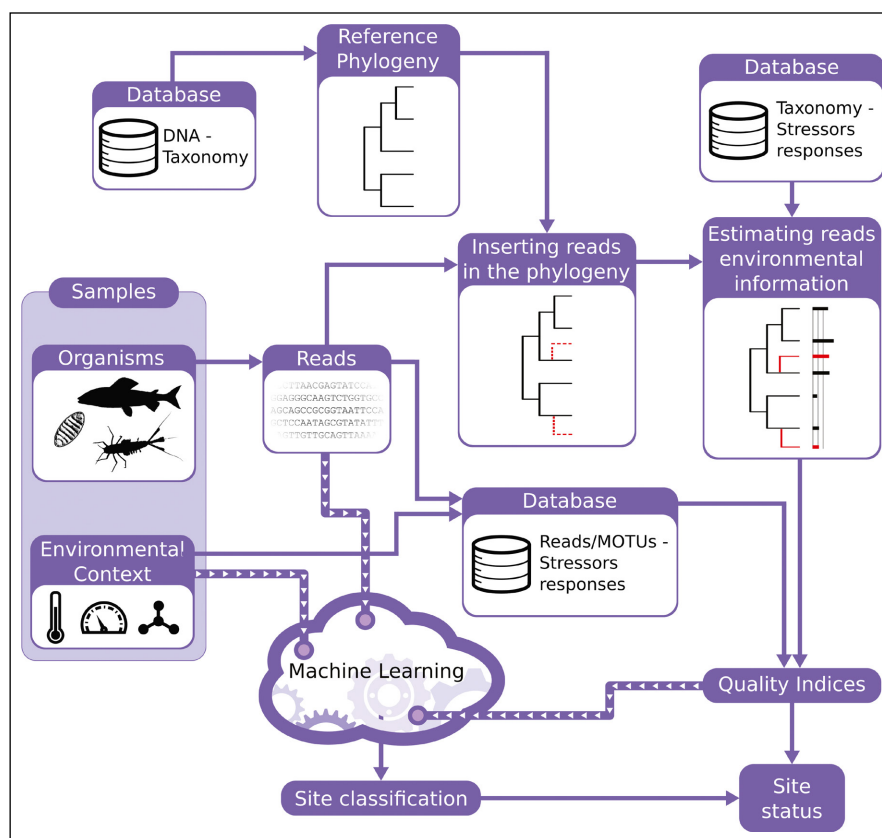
Reference Phylogeny

Database

DNA - Taxonomy

Database

Taxonomy - Stressors responses

Inserting reads in the phylogeny

Estimating reads environmental information

Samples

Organisms

Reads

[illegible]TTAACGAGTATCCA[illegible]
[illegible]GAGGGCAAGTCTGGTGC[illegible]
AGCAGCCGCGGTAATTCCA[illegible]
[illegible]CTCCAATAGCGTATATT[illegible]
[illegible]TTGTTGCAGTTAAA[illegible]

Database

Reads/MOTUs - Stressors responses

Environmental Context

Machine Learning

Quality Indices

Site classification

Site status